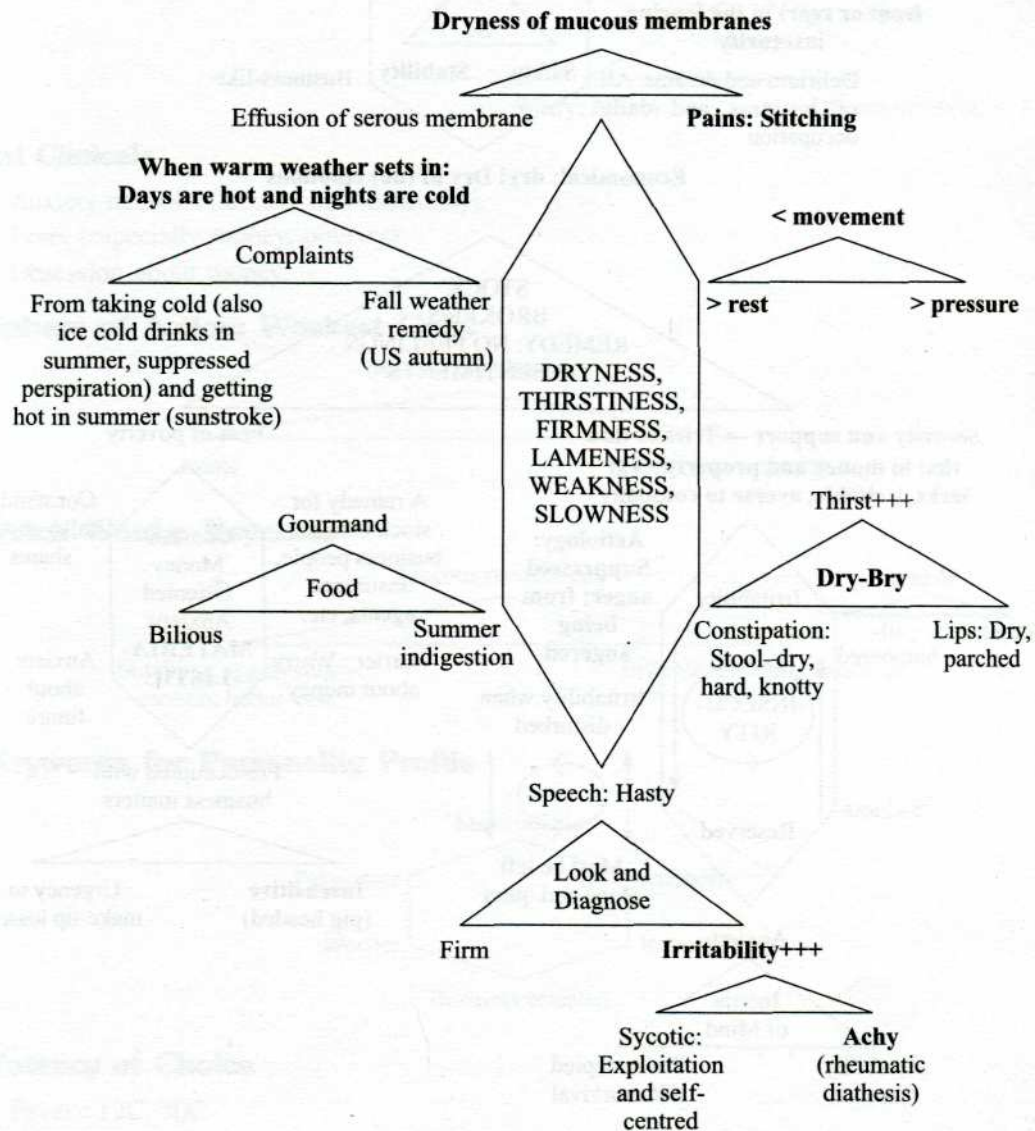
Dryness of mucous membranes

Effusion of serous membrane

Pains: Stitching

When warm weather sets in: Days are hot and nights are cold

Complaints

From taking cold (also ice cold drinks in summer, suppressed perspiration) and getting hot in summer (sunstroke)

Fall weather remedy (US autumn)

< movement

> rest

> pressure

DRYNESS, THIRSTINESS, FIRMNESS, LAMENESS, WEAKNESS, SLOWNESS

Gourmand

Food

Bilious

Summer indigestion

Thirst+++

Dry-Bry

Constipation: Stool–dry, hard, knotty

Lips: Dry, parched

Speech: Hasty

Look and Diagnose

Firm

Irritability+++

Sycotic: Exploitation and self-centred

Achy (rheumatic diathesis)